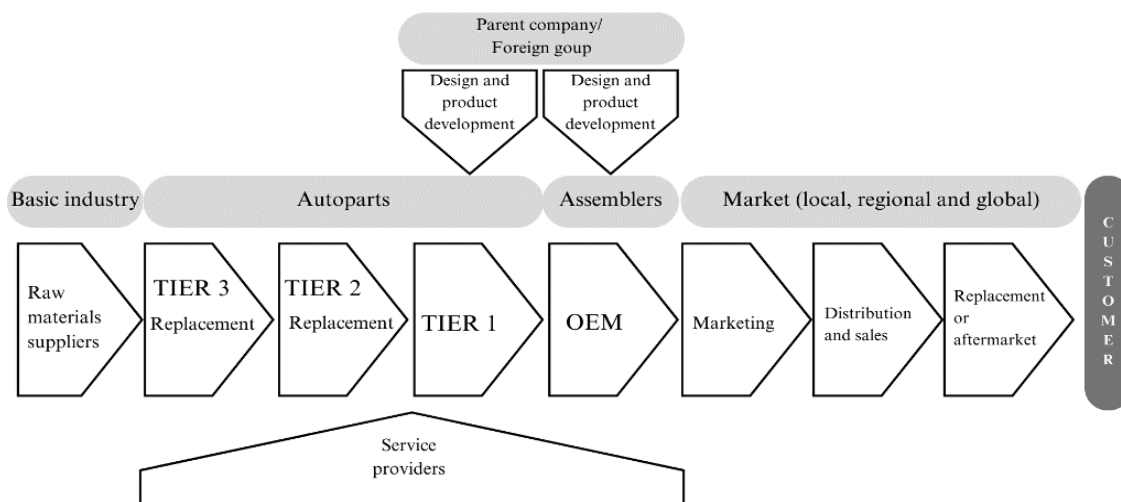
Parent company/ Foreign goup

Design and product development

Design and product development

Basic industry

Autoparts

Assemblers

Market (local, regional and global)

CUSTOMER

Raw materials suppliers

TIER 3 Replacement

TIER 2 Replacement

TIER 1

OEM

Marketing

Distribution and sales

Replacement or aftermarket

Service providers